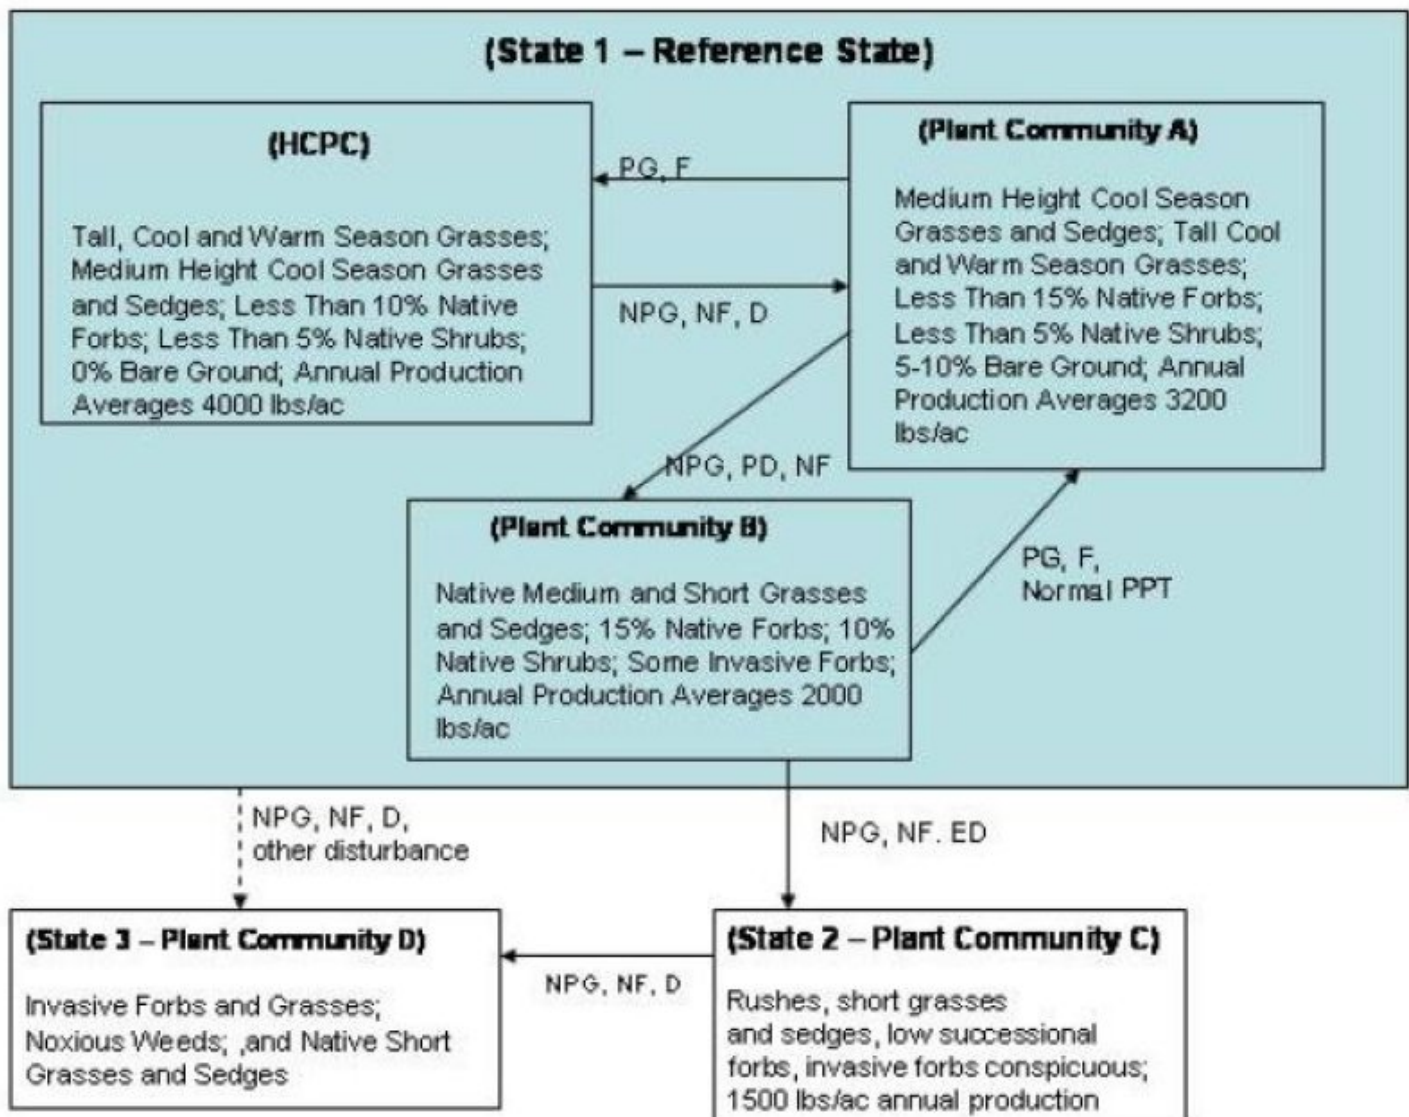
(State 1 – Reference State)

(HCPC)

Tall, Cool and Warm Season Grasses; Medium Height Cool Season Grasses and Sedges; Less Than 10% Native Forbs; Less Than 5% Native Shrubs; 0% Bare Ground; Annual Production Averages 4000 lbs/ac

PG, F

NPG, NF, D

(Plant Community A)

Medium Height Cool Season Grasses and Sedges; Tall Cool and Warm Season Grasses; Less Than 15% Native Forbs; Less Than 5% Native Shrubs; 5-10% Bare Ground; Annual Production Averages 3200 lbs/ac

NPG, PD, NF

(Plant Community B)

Native Medium and Short Grasses and Sedges; 15% Native Forbs; 10% Native Shrubs; Some Invasive Forbs; Annual Production Averages 2000 lbs/ac

PG, F, Normal PPT

NPG, NF, D, other disturbance

NPG, NF. ED

(State 3 – Plant Community D)

Invasive Forbs and Grasses; Noxious Weeds; ,and Native Short Grasses and Sedges

NPG, NF, D

(State 2 – Plant Community C)

Rushes, short grasses and sedges, low successional forbs, invasive forbs conspicuous; 1500 lbs/ac annual production